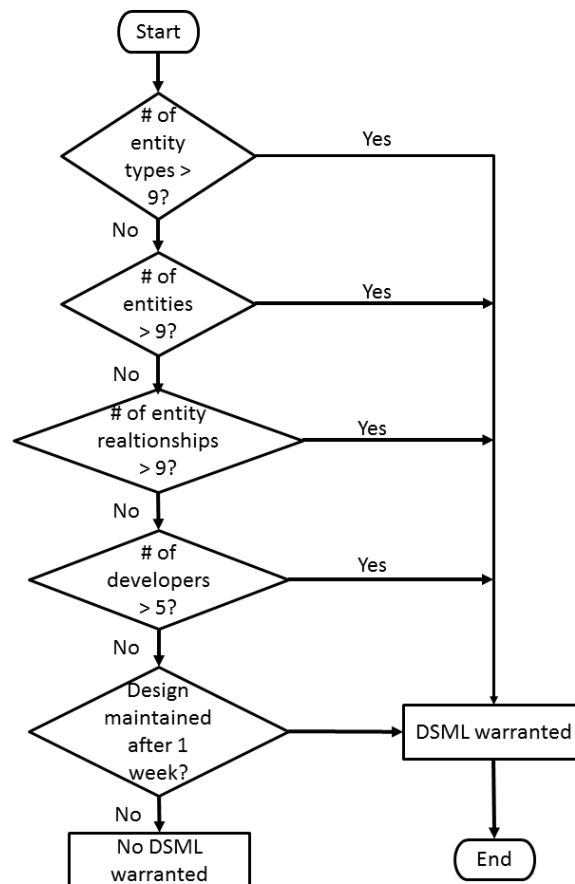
Start

# of entity types > 9?

Yes

No

# of entities > 9?

Yes

No

# of entity realtionships > 9?

Yes

No

# of developers > 5?

Yes

No

Design maintained after 1 week?

DSML warranted

No

No DSML warranted

End